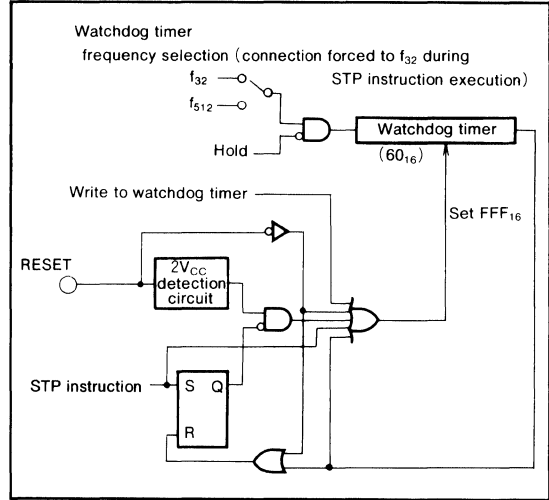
Watchdog timer

frequency selection (connection forced to $f_{32}$ during STP instruction execution)

$f_{32}$

$f_{512}$

Hold

Watchdog timer

($60_{16}$)

Write to watchdog timer

Set $FFF_{16}$

RESET

$2V_{CC}$ detection circuit

STP instruction

S

Q

R